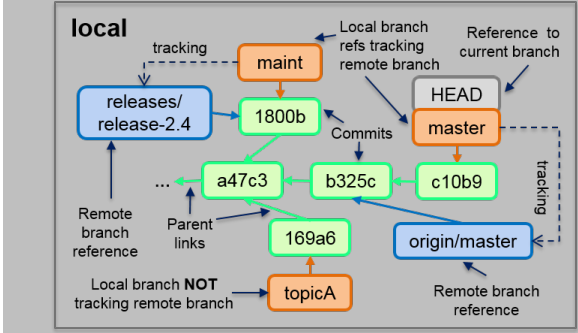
local

tracking

maint

Local branch refs tracking remote branch

Reference to current branch

releases/ release-2.4

1800b

HEAD

master

Commits

...

a47c3

b325c

c10b9

tracking

Remote branch reference

Parent links

169a6

origin/master

Local branch **NOT** tracking remote branch

topicA

Remote branch reference